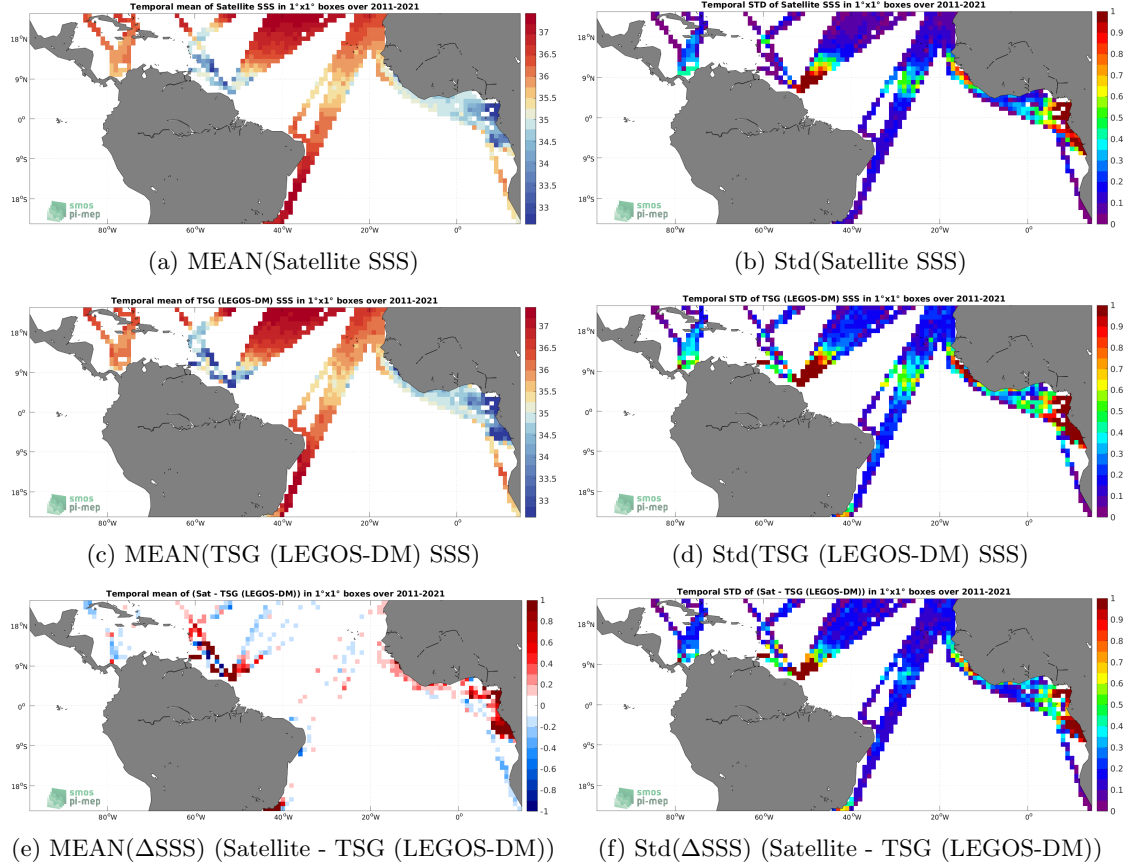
Temporal mean of Satellite SSS in 1°x1° boxes over 2011-2021

18°N
9°N
0°
9°S
18°S
80°W 60°W 40°W 20°W 0°
37
36.5
36
35.5
35
34.5
34
33.5
33
smos
pi-mep

(a) MEAN(Satellite SSS)

Temporal STD of Satellite SSS in 1°x1° boxes over 2011-2021

18°N
9°N
0°
9°S
18°S
80°W 60°W 40°W 20°W 0°
1
0.9
0.8
0.7
0.6
0.5
0.4
0.3
0.2
0.1
0
smos
pi-mep

(b) Std(Satellite SSS)

Temporal mean of TSG (LEGOS-DM) SSS in 1°x1° boxes over 2011-2021

18°N
9°N
0°
9°S
18°S
80°W 60°W 40°W 20°W 0°
37
36.5
36
35.5
35
34.5
34
33.5
33
smos
pi-mep

(c) MEAN(TSG (LEGOS-DM) SSS)

Temporal STD of TSG (LEGOS-DM) SSS in 1°x1° boxes over 2011-2021

18°N
9°N
0°
9°S
18°S
80°W 60°W 40°W 20°W 0°
1
0.9
0.8
0.7
0.6
0.5
0.4
0.3
0.2
0.1
0
smos
pi-mep

(d) Std(TSG (LEGOS-DM) SSS)

Temporal mean of (Sat - TSG (LEGOS-DM)) in 1°x1° boxes over 2011-2021

18°N
9°N
0°
9°S
18°S
80°W 60°W 40°W 20°W 0°
1
0.8
0.6
0.4
0.2
0
-0.2
-0.4
-0.6
-0.8
-1
smos
pi-mep

(e) MEAN($\Delta$SSS) (Satellite - TSG (LEGOS-DM))

Temporal STD of (Sat - TSG (LEGOS-DM)) in 1°x1° boxes over 2011-2021

18°N
9°N
0°
9°S
18°S
80°W 60°W 40°W 20°W 0°
1
0.9
0.8
0.7
0.6
0.5
0.4
0.3
0.2
0.1
0
smos
pi-mep

(f) Std($\Delta$SSS) (Satellite - TSG (LEGOS-DM))